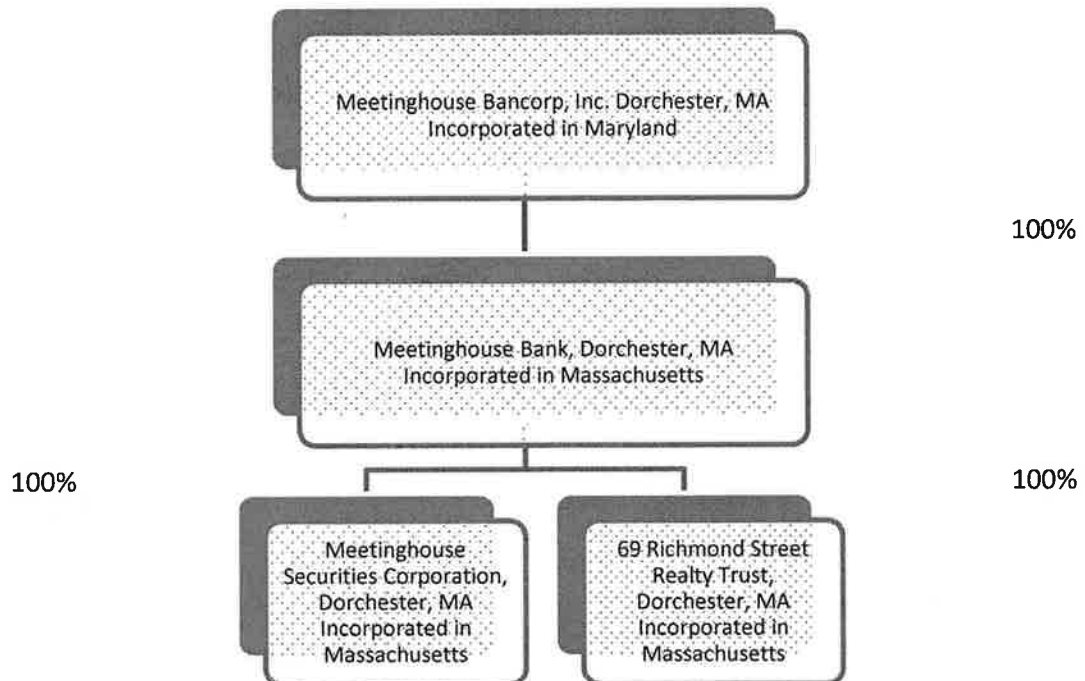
Meetinghouse Bancorp, Inc. Dorchester, MA
Incorporated in Maryland

100%

Meetinghouse Bank, Dorchester, MA
Incorporated in Massachusetts

100%

100%

Meetinghouse Securities Corporation, Dorchester, MA Incorporated in Massachusetts

69 Richmond Street Realty Trust, Dorchester, MA Incorporated in Massachusetts